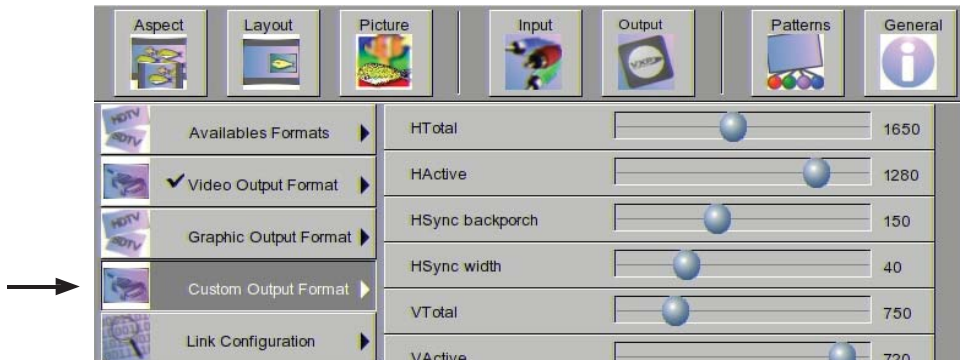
Aspect
Layout
Picture
Input
Output
Patterns
General

HDTV SDTV
Availables Formats
✔Video Output Format
HDTV SDTV
Graphic Output Format
Custom Output Format
Link Configuration

HTotal 1650
HActive 1280
HSync backporch 150
HSync width 40
VTotal 750
VActive 720